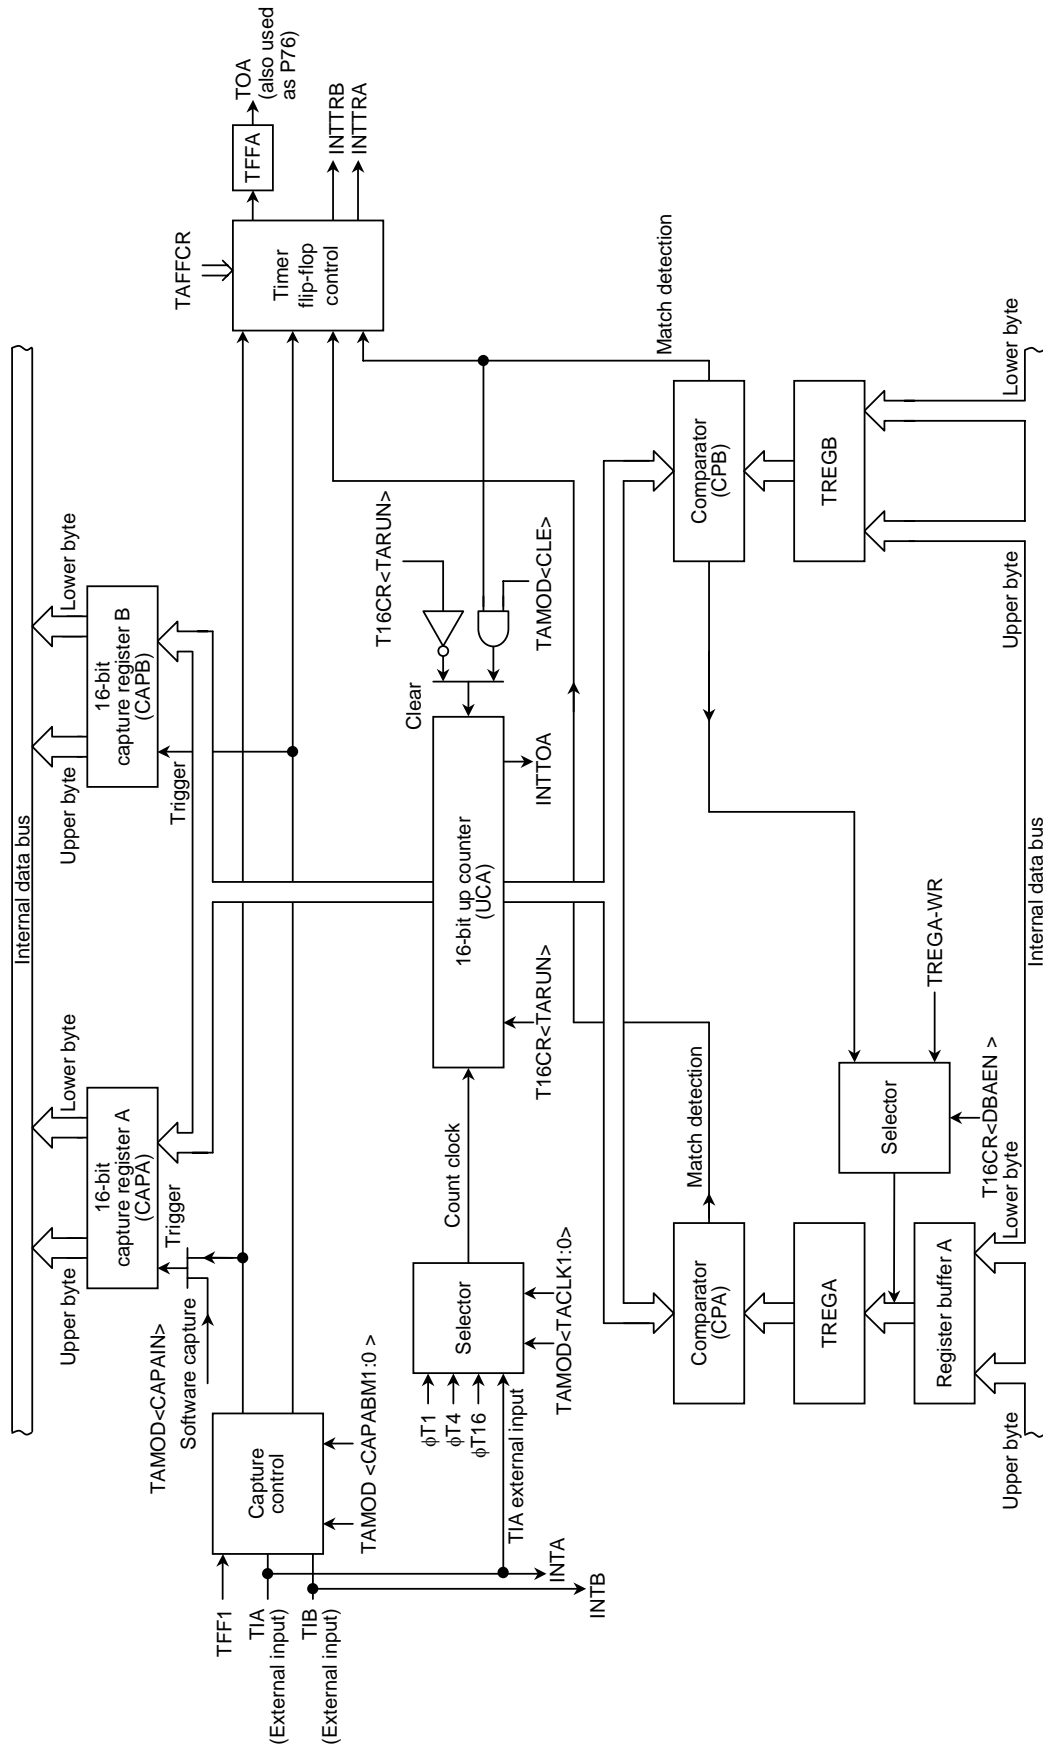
Internal data bus

Upper byte
16-bit capture register A (CAPA)
Lower byte
Trigger

Upper byte
16-bit capture register B (CAPB)
Lower byte
Trigger

TAFFCR
Timer flip-flop control
TFFA
TOA (also used as P76)
INTTRB
INTTRA

TAMOD<CAPAIN>
Software capture
Capture control
TAMOD <CAPABM1:0 >
TFF1
TIA (External input)
TIB (External input)
INTA
INTB

$\phi$T1
$\phi$T4
$\phi$T16
TIA external input
Selector
TAMOD<TACLK1:0>
Count clock

16-bit up counter (UCA)
T16CR<TARUN>
INTTOA
Clear
T16CR<TARUN>
TAMOD<CLE>

Match detection
Comparator (CPA)
TREGA
Register buffer A

Match detection
Comparator (CPB)
TREGB

Selector
TREGA-WR
T16CR<DBAEN >

Upper byte
Lower byte
Internal data bus
Upper byte
Lower byte